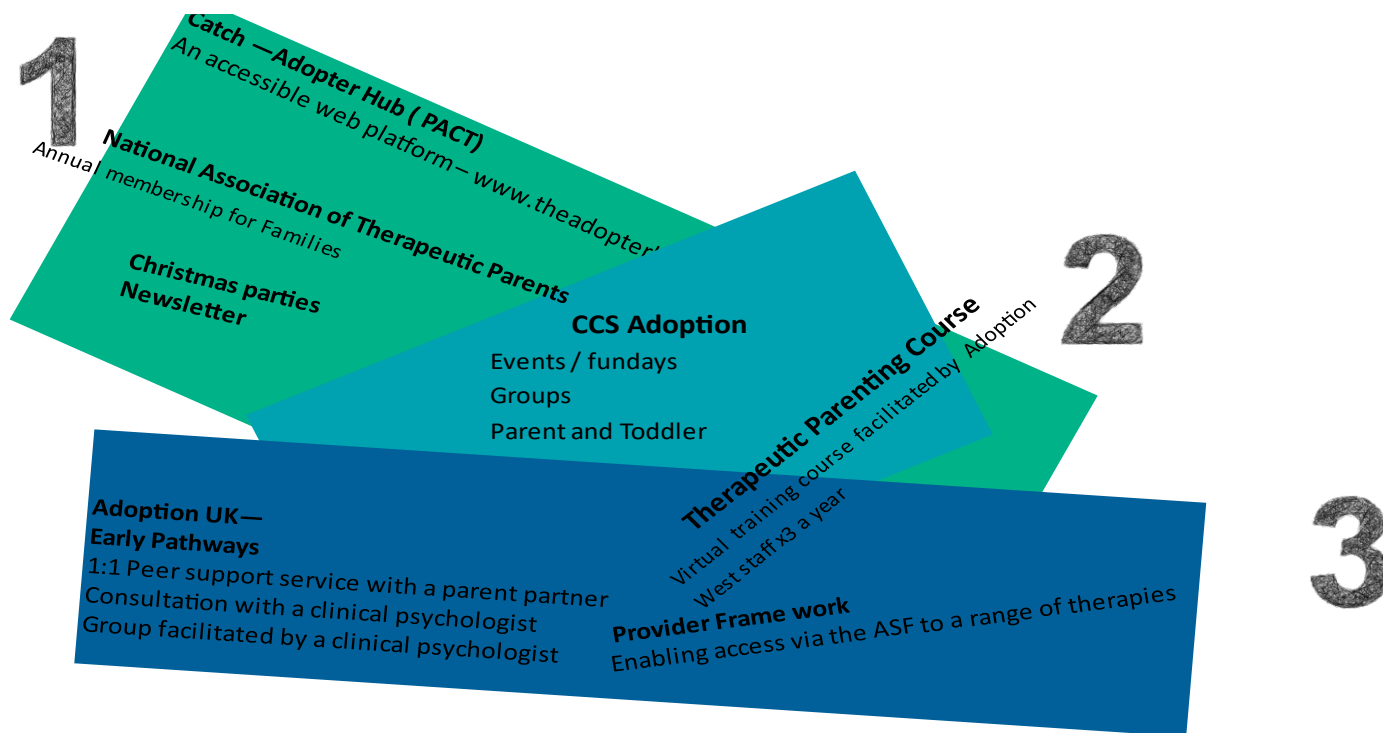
1

Catch —Adopter Hub ( PACT)
An accessible web platform – www.theadopter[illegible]

National Association of Therapeutic Parents
Annual membership for Families

Christmas parties
Newsletter

2

CCS Adoption
Events / fundays
Groups
Parent and Toddler

Therapeutic Parenting Course
Virtual training course facilitated by Adoption West staff x3 a year

3

Adoption UK—
Early Pathways
1:1 Peer support service with a parent partner
Consultation with a clinical psychologist
Group facilitated by a clinical psychologist

Provider Frame work
Enabling access via the ASF to a range of therapies